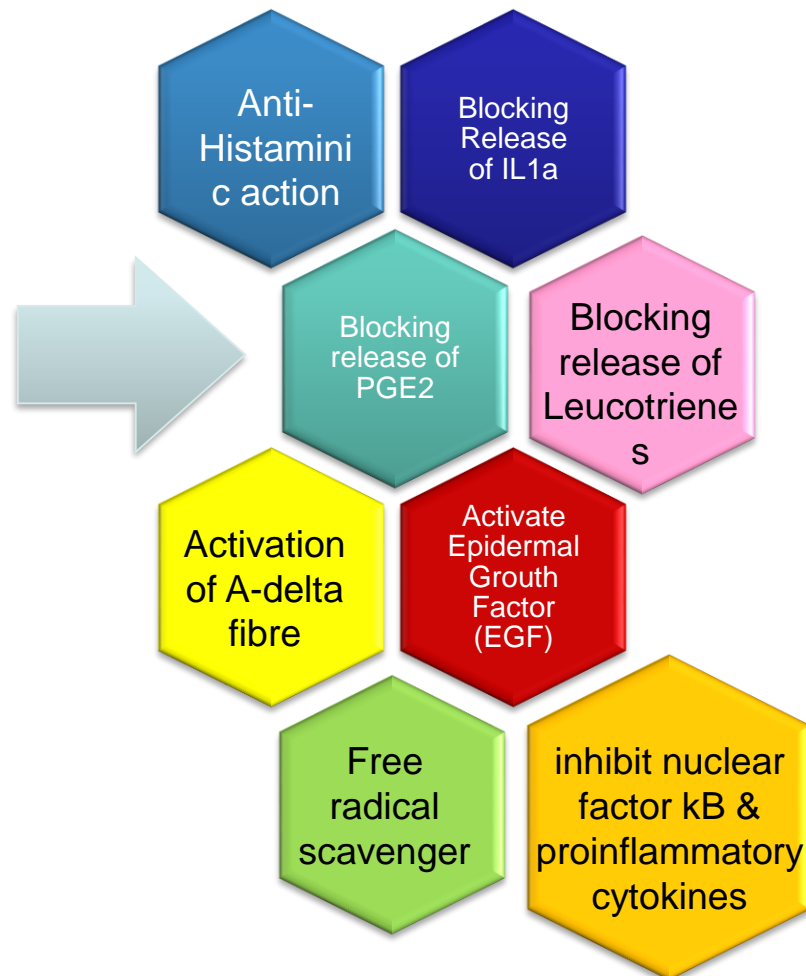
Anti-Histamini c action

Blocking Release of IL1a

Blocking release of PGE2

Blocking release of Leucotriene s

Activation of A-delta fibre

Activate Epidermal Grouth Factor (EGF)

Free radical scavenger

inhibit nuclear factor kB & proinflammatory cytokines